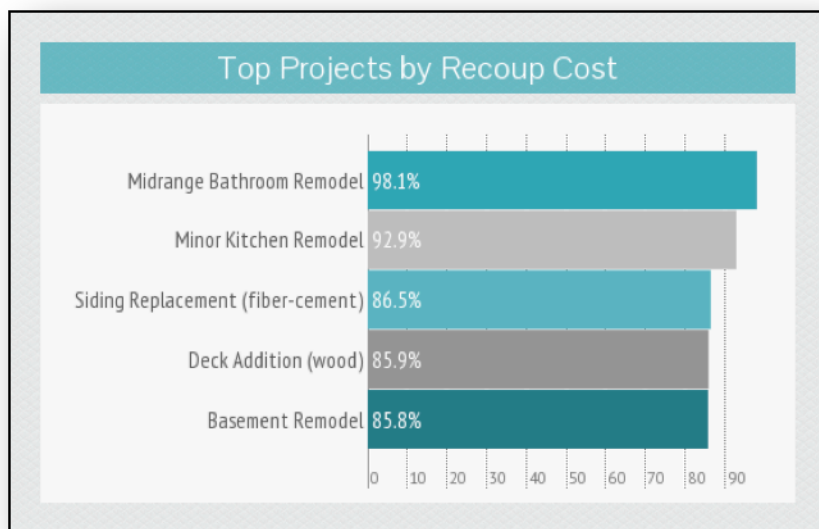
Top Projects by Recoup Cost

| Project | Recoup Cost |
|---|---|
| Midrange Bathroom Remodel | 98.1% |
| Minor Kitchen Remodel | 92.9% |
| Siding Replacement (fiber-cement) | 86.5% |
| Deck Addition (wood) | 85.9% |
| Basement Remodel | 85.8% |

0 10 20 30 40 50 60 70 80 90